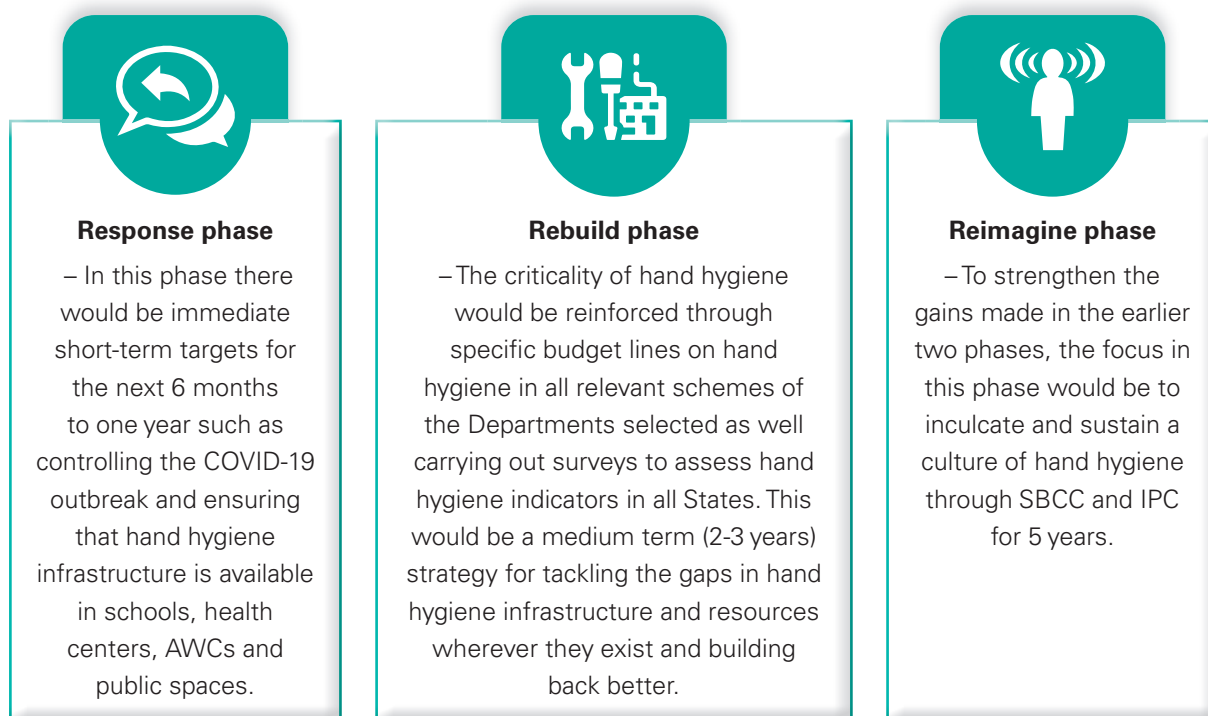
**Response phase**

– In this phase there would be immediate short-term targets for the next 6 months to one year such as controlling the COVID-19 outbreak and ensuring that hand hygiene infrastructure is available in schools, health centers, AWCs and public spaces.

**Rebuild phase**

– The criticality of hand hygiene would be reinforced through specific budget lines on hand hygiene in all relevant schemes of the Departments selected as well carrying out surveys to assess hand hygiene indicators in all States. This would be a medium term (2-3 years) strategy for tackling the gaps in hand hygiene infrastructure and resources wherever they exist and building back better.

**Reimagine phase**

– To strengthen the gains made in the earlier two phases, the focus in this phase would be to inculcate and sustain a culture of hand hygiene through SBCC and IPC for 5 years.